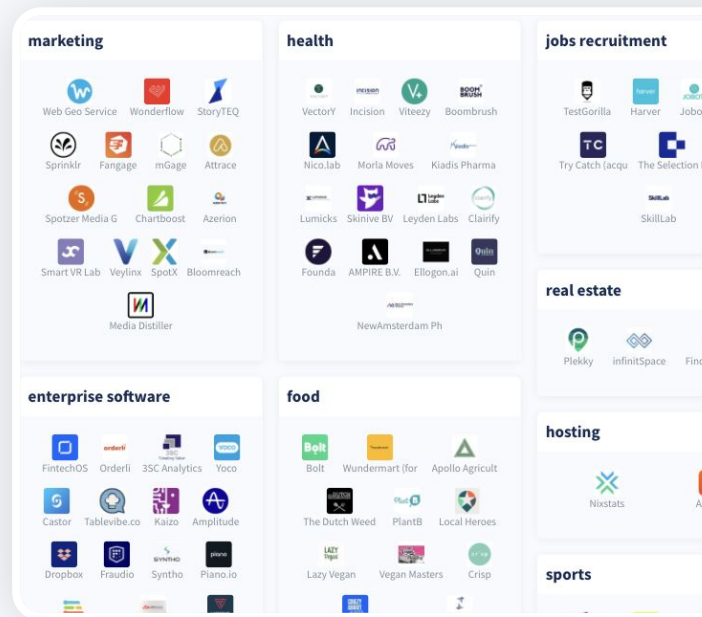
marketing

Web Geo Service
Wonderflow
StoryTEQ
Sprinklr
Fangage
mGage
Attrace
Spotzer Media G
Chartboost
Azerion
Smart VR Lab
Veylinx
SpotX
Bloomreach
Media Distiller

health

VectorY
Incision
Viteezy
Boombrush
Nico.lab
Morla Moves
Kiadis Pharma
Lumicks
Skinive BV
Leyden Labs
Clairify
Founda
AMPIRE B.V.
Ellogon.ai
Quin
NewAmsterdam Ph

jobs recruitment

TestGorilla
Harver
Jobo
Try Catch (acqu
The Selection
SkillLab

real estate

Plekky
infinitSpace
Fin

hosting

Nixstats
A

sports

enterprise software

FintechOS
Orderli
3SC Analytics
Yoco
Castor
Tablevibe.co
Kaizo
Amplitude
Dropbox
Fraudio
Syntho
Piano.io

food

Bolt
Wundermart (for
Apollo Agricult
The Dutch Weed
PlantB
Local Heroes
Lazy Vegan
Vegan Masters
Crisp